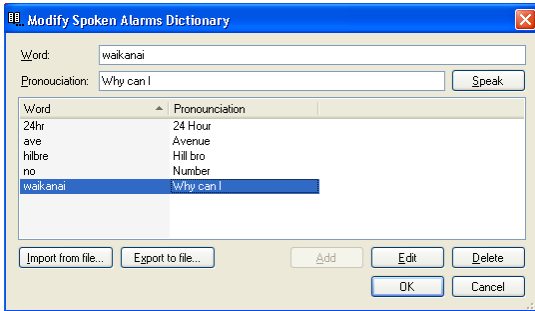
Modify Spoken Alarms Dictionary

Word: waikanai

Pronounciation: Why can I

Speak

| Word | Pronounciation |
|---|---|
| 24hr | 24 Hour |
| ave | Avenue |
| hilbre | Hill bro |
| no | Number |
| waikanai | Why can I |

Import from file...

Export to file...

Add

Edit

Delete

OK

Cancel